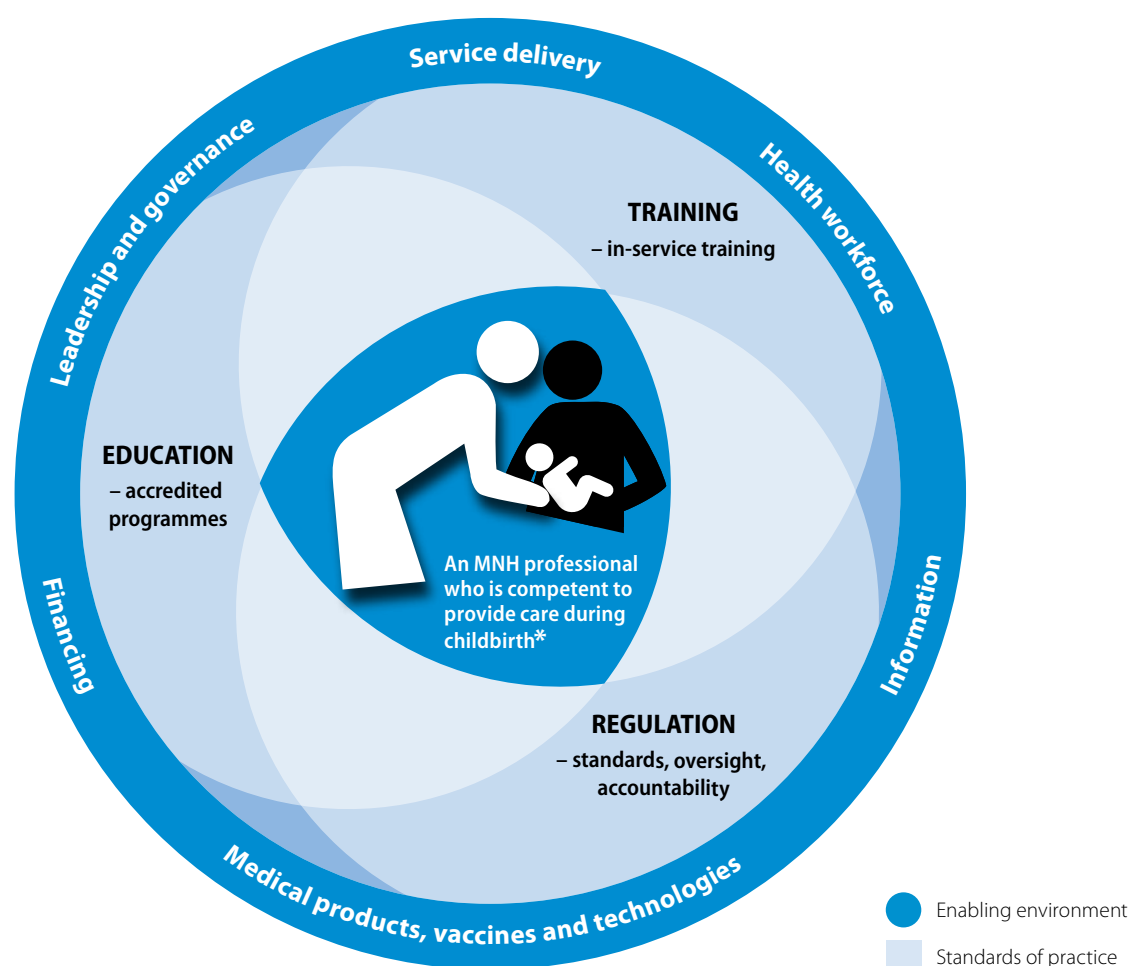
Service delivery

Health workforce

Information

Medical products, vaccines and technologies

Financing

Leadership and governance

TRAINING
– in-service training

EDUCATION
– accredited programmes

REGULATION
– standards, oversight, accountability

An MNH professional who is competent to provide care during childbirth*

Enabling environment

Standards of practice